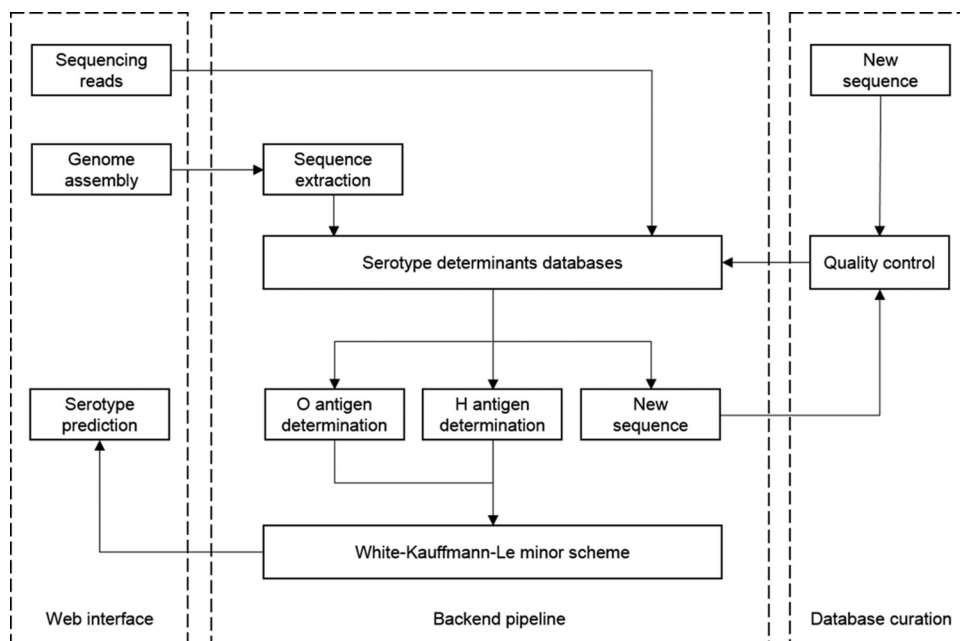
Sequencing reads

Genome assembly

Sequence extraction

New sequence

Serotype determinants databases

Quality control

Serotype prediction

O antigen determination

H antigen determination

New sequence

White-Kauffmann-Le minor scheme

Web interface

Backend pipeline

Database curation